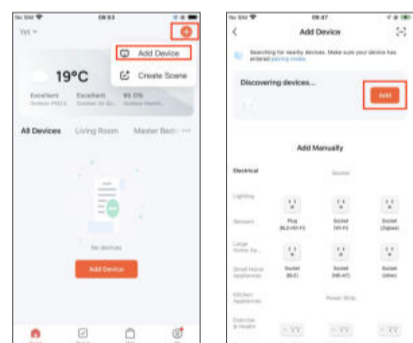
No SIM 08:53

Yet

Add Device

Create Scene

19°C

Excellent Outdoor PM2.5

Excellent Outdoor Air Qu.

66.0% Outdoor Humidi.

All Devices Living Room Master Bedr. ···

No devices

Add Device

No SIM 08:57

Add Device

Searching for nearby devices. Make sure your device has entered pairing mode.

Discovering devices...

Add

Add Manually

Electrical

Socket

Lighting

Sensors

Plug (BLE+Wi-Fi)

Socket (Wi-Fi)

Socket (Zigbee)

Large Home Ap...

Small Home Appliances

Socket (BLE)

Socket (NB-IoT)

Socket (other)

Kitchen Appliances

Power Strip

Exercise & Health